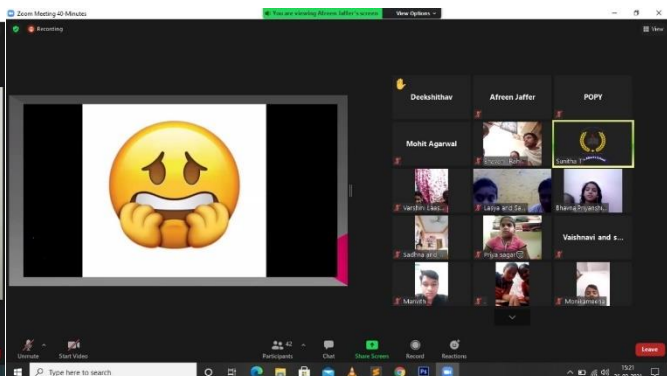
Zoom Meeting 40 Minutes

You are viewing Afreen Jaffer's screen

View Options

Recording

View

Deekshithav

Afreen Jaffer

POPY

Mohit Agarwal

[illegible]

Sanidha T

Varshini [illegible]

Latya and Sa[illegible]

Bhavna Priyansh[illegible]

Sadhna and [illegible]

Priya sagar

Vaishnavi and s...

Manish

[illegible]

Monisamee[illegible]

Unmute

Start Video

42

Participants

Chat

Share Screen

Record

Reactions

Leave

Type here to search

13:21